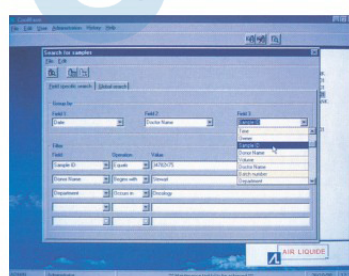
File Edit View Administration History Help

Search for samples

File Edit

Field specific search | Global search

Group by

Field 1
Date

Field 2
Doctor Name

Field 3
Sample ID

Time
Owner
Sample ID
Donor Name
Volume
Doctor Name
Batch number
Department

Filter
Field | Operation | Value

Sample ID | Equals | 3478247
Donor Name | Begins with | Stewart
Department | Occurs in | Urology

AIR LIQUIDE